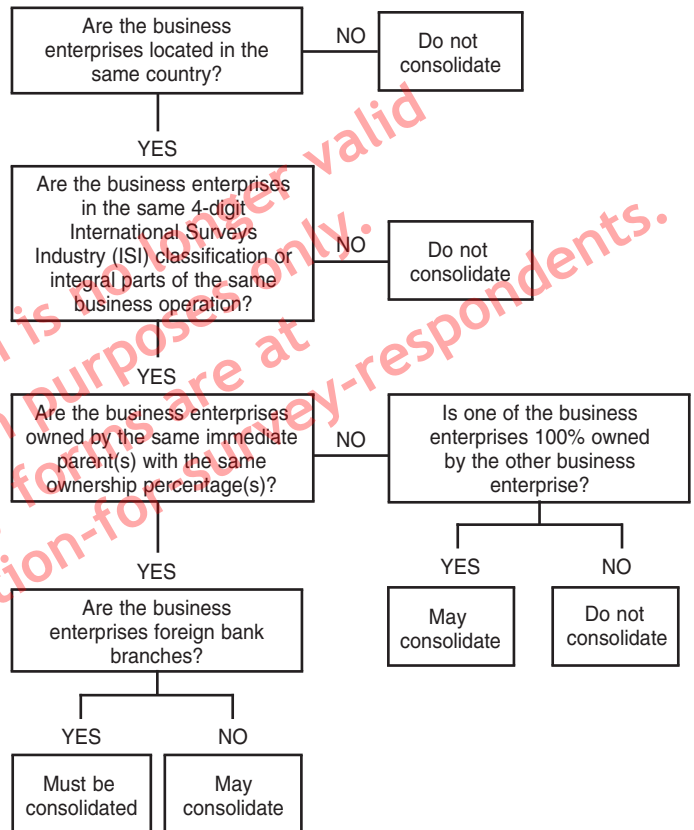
Are the business enterprises located in the same country?

NO

Do not consolidate

YES

Are the business enterprises in the same 4-digit International Surveys Industry (ISI) classification or integral parts of the same business operation?

NO

Do not consolidate

YES

Are the business enterprises owned by the same immediate parent(s) with the same ownership percentage(s)?

NO

Is one of the business enterprises 100% owned by the other business enterprise?

YES

NO

May consolidate

Do not consolidate

YES

Are the business enterprises foreign bank branches?

YES

NO

Must be consolidated

May consolidate

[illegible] is no longer valid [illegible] purposes only. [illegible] forms are at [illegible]ion-for survey-respondents.